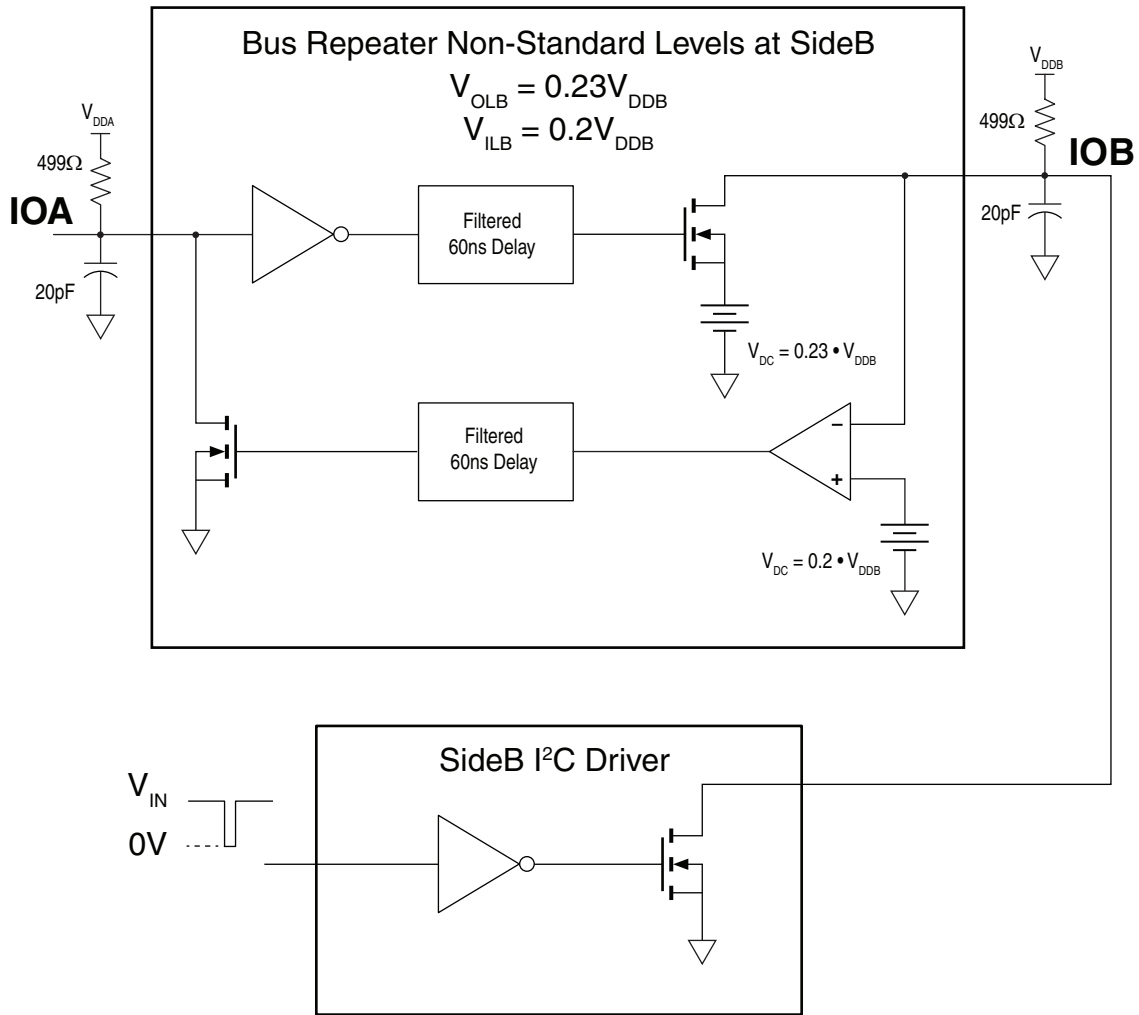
Bus Repeater Non-Standard Levels at SideB

$V_{OLB} = 0.23V_{DDB}$

$V_{ILB} = 0.2V_{DDB}$

$V_{DDA}$

499Ω

IOA

20pF

Filtered 60ns Delay

$V_{DC} = 0.23 \bullet V_{DDB}$

Filtered 60ns Delay

–

+

$V_{DC} = 0.2 \bullet V_{DDB}$

$V_{DDB}$

499Ω

IOB

20pF

SideB I²C Driver

$V_{IN}$

0V